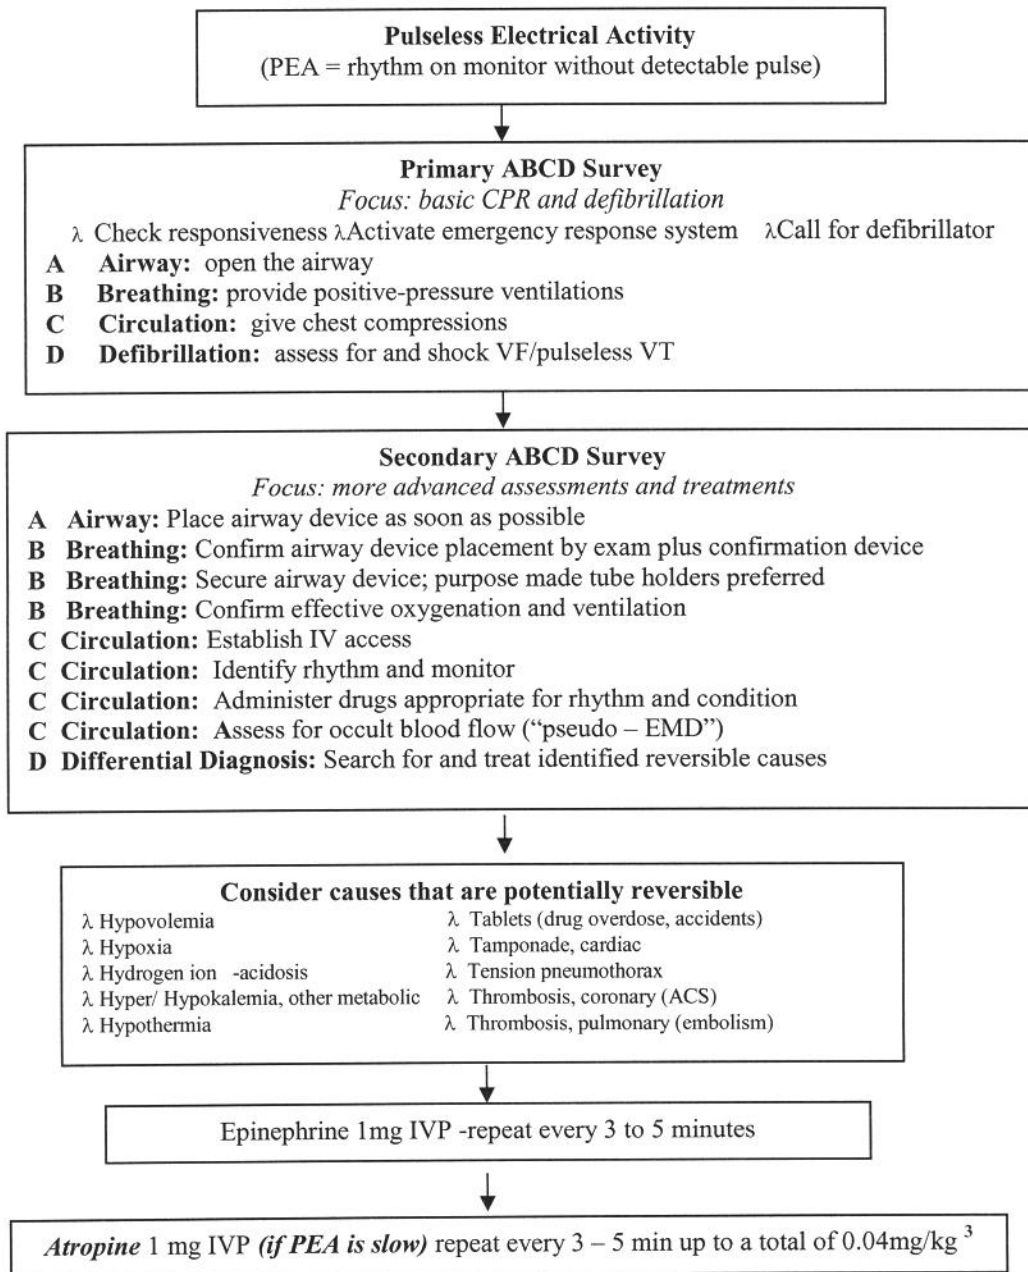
**Pulseless Electrical Activity**
(PEA = rhythm on monitor without detectable pulse)

**Primary ABCD Survey**
*Focus: basic CPR and defibrillation*
λ Check responsiveness λActivate emergency response system λCall for defibrillator
**A Airway:** open the airway
**B Breathing:** provide positive-pressure ventilations
**C Circulation:** give chest compressions
**D Defibrillation:** assess for and shock VF/pulseless VT

**Secondary ABCD Survey**
*Focus: more advanced assessments and treatments*
**A Airway:** Place airway device as soon as possible
**B Breathing:** Confirm airway device placement by exam plus confirmation device
**B Breathing:** Secure airway device; purpose made tube holders preferred
**B Breathing:** Confirm effective oxygenation and ventilation
**C Circulation:** Establish IV access
**C Circulation:** Identify rhythm and monitor
**C Circulation:** Administer drugs appropriate for rhythm and condition
**C Circulation:** Assess for occult blood flow ("pseudo – EMD")
**D Differential Diagnosis:** Search for and treat identified reversible causes

**Consider causes that are potentially reversible**
λ Hypovolemia
λ Hypoxia
λ Hydrogen ion -acidosis
λ Hyper/ Hypokalemia, other metabolic
λ Hypothermia
λ Tablets (drug overdose, accidents)
λ Tamponade, cardiac
λ Tension pneumothorax
λ Thrombosis, coronary (ACS)
λ Thrombosis, pulmonary (embolism)

Epinephrine 1mg IVP -repeat every 3 to 5 minutes

***Atropine*** 1 mg IVP ***(if PEA is slow)*** repeat every 3 – 5 min up to a total of 0.04mg/kg $^{3}$